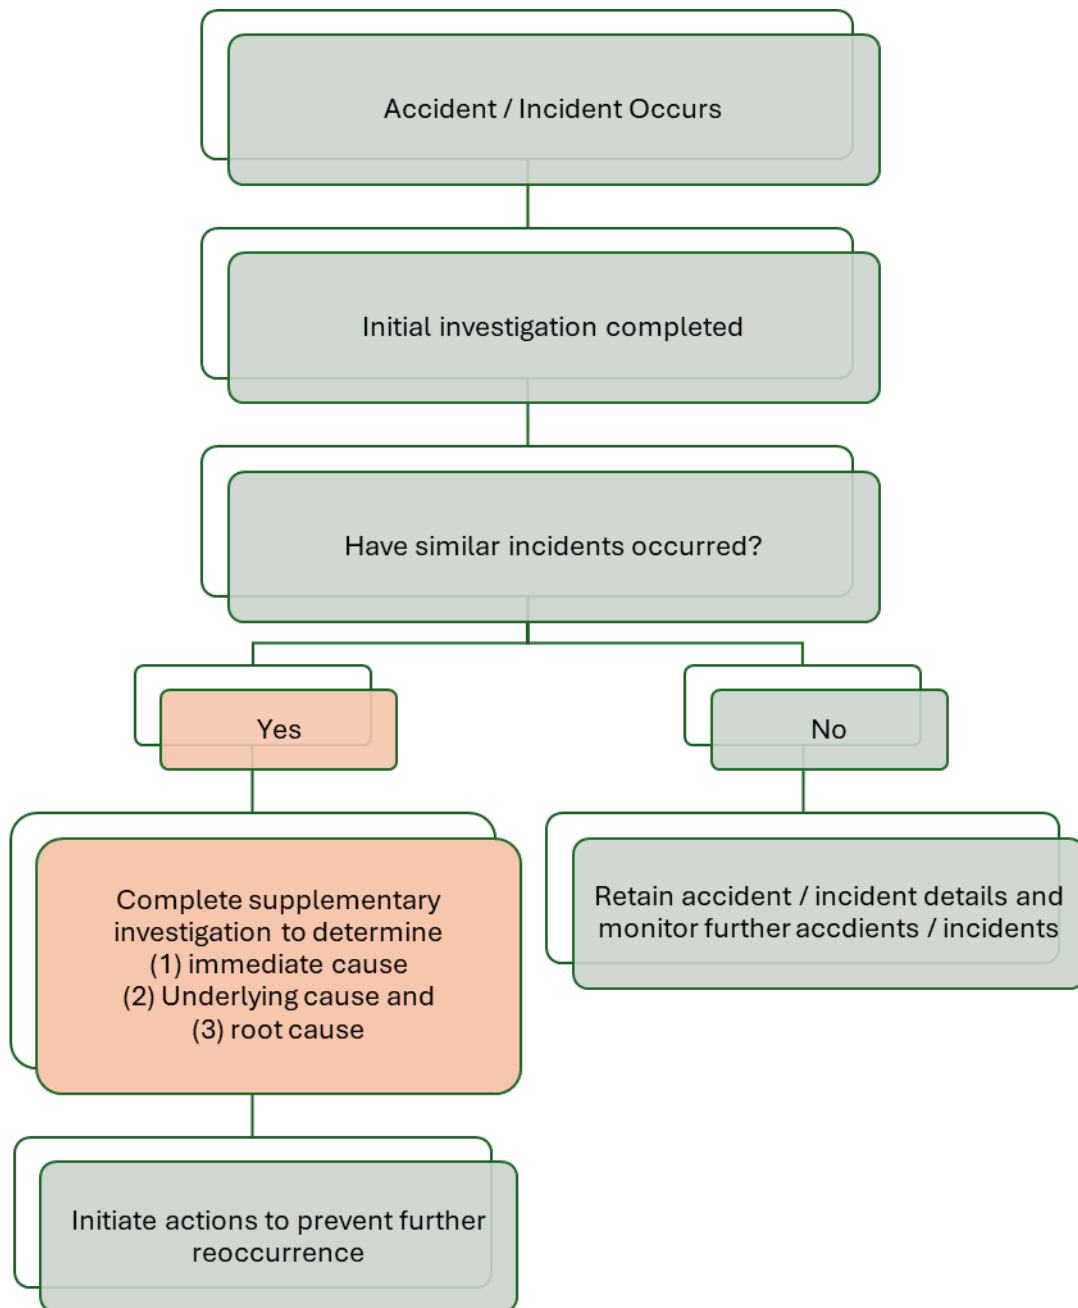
Accident / Incident Occurs

Initial investigation completed

Have similar incidents occurred?

Yes

No

Complete supplementary investigation to determine
(1) immediate cause
(2) Underlying cause and
(3) root cause

Retain accident / incident details and monitor further accdients / incidents

Initiate actions to prevent further reoccurrence